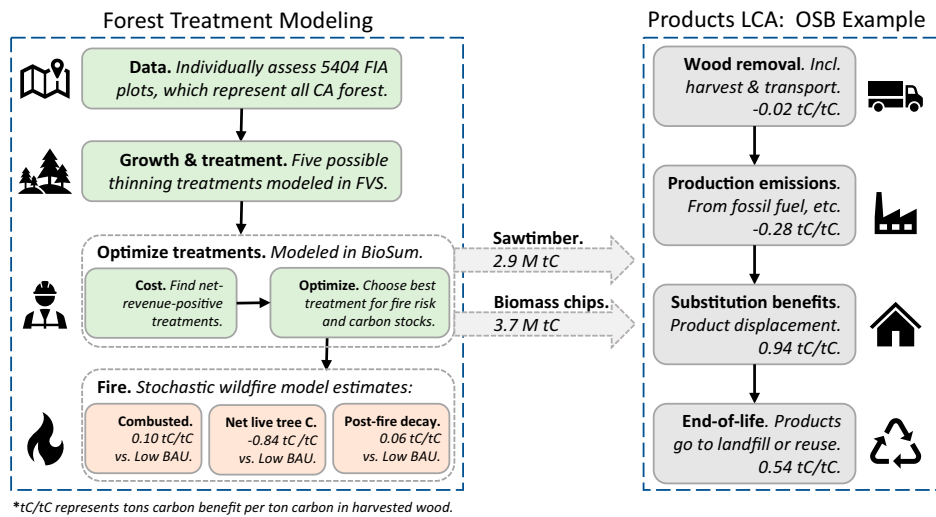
Forest Treatment Modeling

Data. Individually assess 5404 FIA plots, which represent all CA forest.

Growth & treatment. Five possible thinning treatments modeled in FVS.

Optimize treatments. Modeled in BioSum.

Cost. Find net-revenue-positive treatments.

Optimize. Choose best treatment for fire risk and carbon stocks.

Fire. Stochastic wildfire model estimates:

Combusted. 0.10 tC/tC vs. Low BAU.

Net live tree C. -0.84 tC /tC vs. Low BAU.

Post-fire decay. 0.06 tC/tC vs. Low BAU.

Sawtimber. 2.9 M tC

Biomass chips. 3.7 M tC

Products LCA: OSB Example

Wood removal. Incl. harvest & transport. -0.02 tC/tC.

Production emissions. From fossil fuel, etc. -0.28 tC/tC.

Substitution benefits. Product displacement. 0.94 tC/tC.

End-of-life. Products go to landfill or reuse. 0.54 tC/tC.

*tC/tC represents tons carbon benefit per ton carbon in harvested wood.